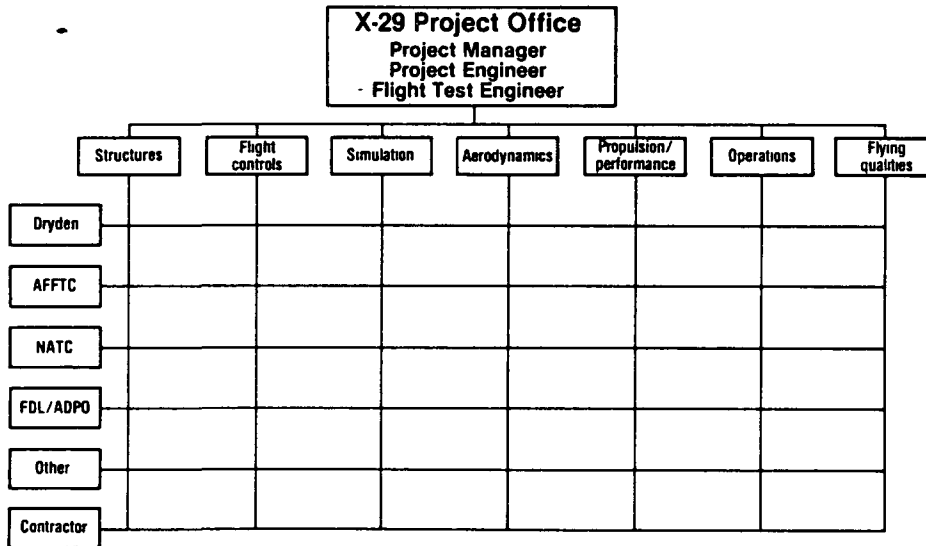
X-29 Project Office
Project Manager
Project Engineer
- Flight Test Engineer

Structures
Flight controls
Simulation
Aerodynamics
Propulsion/ performance
Operations
Flying qualities

Dryden
AFFTC
NATC
FDL/ADPO
Other
Contractor